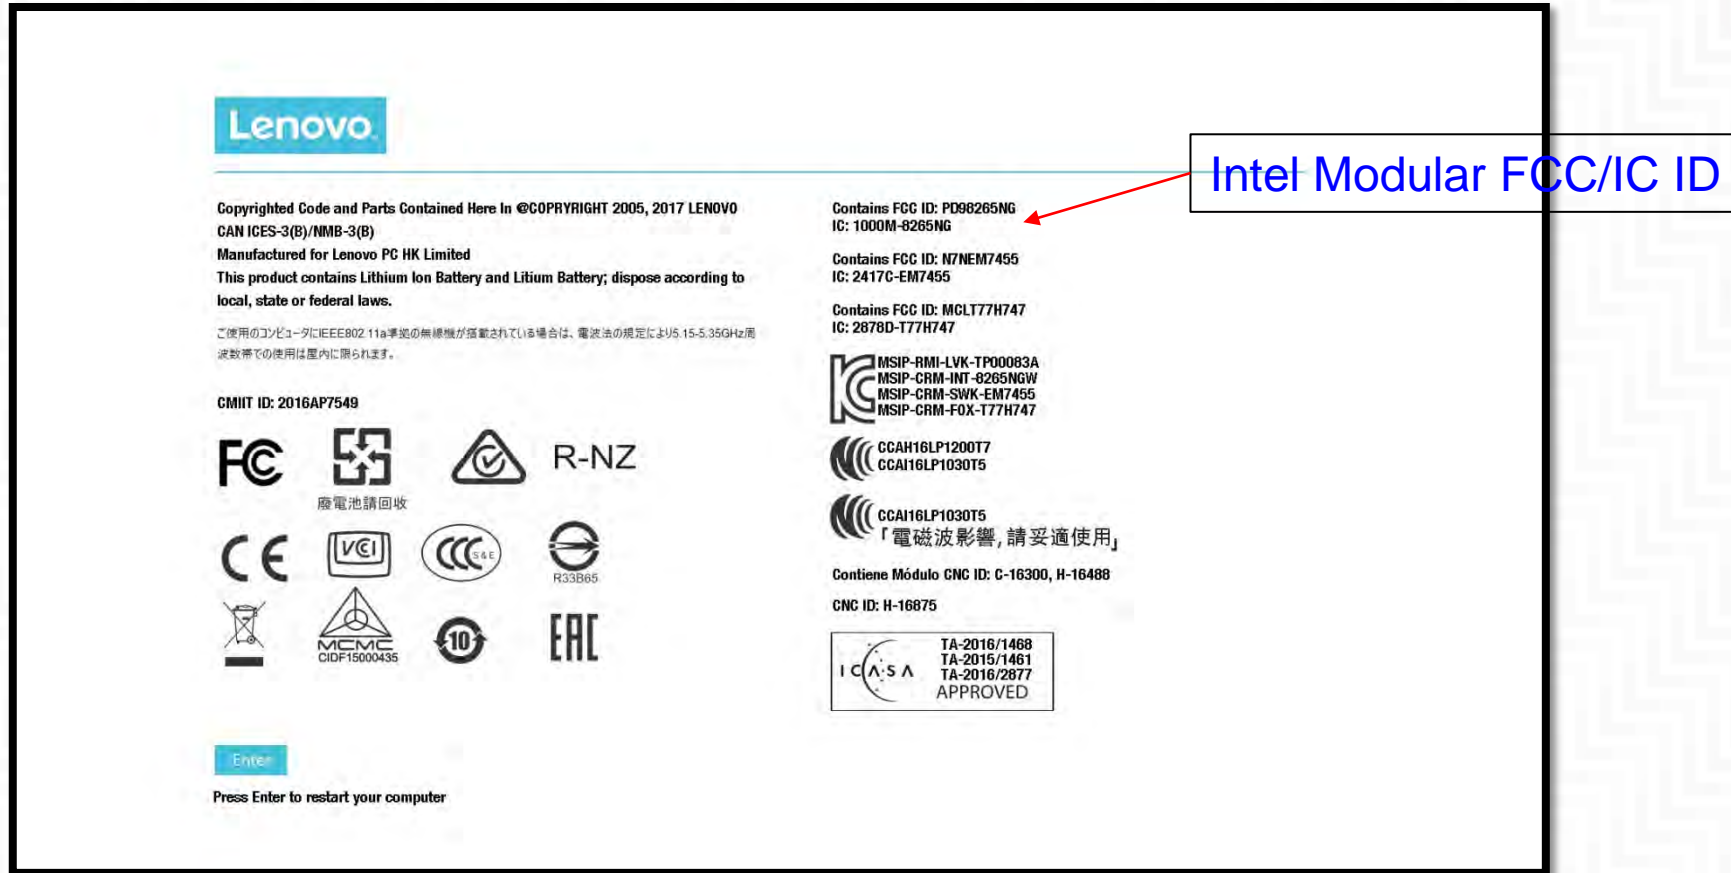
Lenovo

Intel Modular FCC/IC ID

Copyrighted Code and Parts Contained Here In ©COPYRIGHT 2005, 2017 LENOVO
CAN ICES-3(B)/NMB-3(B)
Manufactured for Lenovo PC HK Limited
This product contains Lithium Ion Battery and Litium Battery; dispose according to local, state or federal laws.

ご使用のコンピュータにIEEE802.11a準拠の無線機が搭載されている場合は、電波法の規定により5.15-5.35GHz周波数帯での使用は屋内に限られます。

CMIIT ID: 2016AP7549

R-NZ

廢電池請回收

S&E

R33B65

MCMC
CIDF15000435

10

EAC

Contains FCC ID: PD98265NG
IC: 1000M-8265NG

Contains FCC ID: N7NEM7455
IC: 2417C-EM7455

Contains FCC ID: MCLT77H747
IC: 2878D-T77H747

MSIP-RMI-LVK-TP00083A
MSIP-CRM-INT-8265NGW
MSIP-CRM-SWK-EM7455
MSIP-CRM-FOX-T77H747

CCAH16LP1200T7
CCAI16LP1030T5

CCAI16LP1030T5
「電磁波影響，請妥適使用」

Contiene Módulo CNC ID: C-16300, H-16488

CNC ID: H-16875

ICASA
TA-2016/1468
TA-2015/1461
TA-2016/2877
APPROVED

Enter

Press Enter to restart your computer